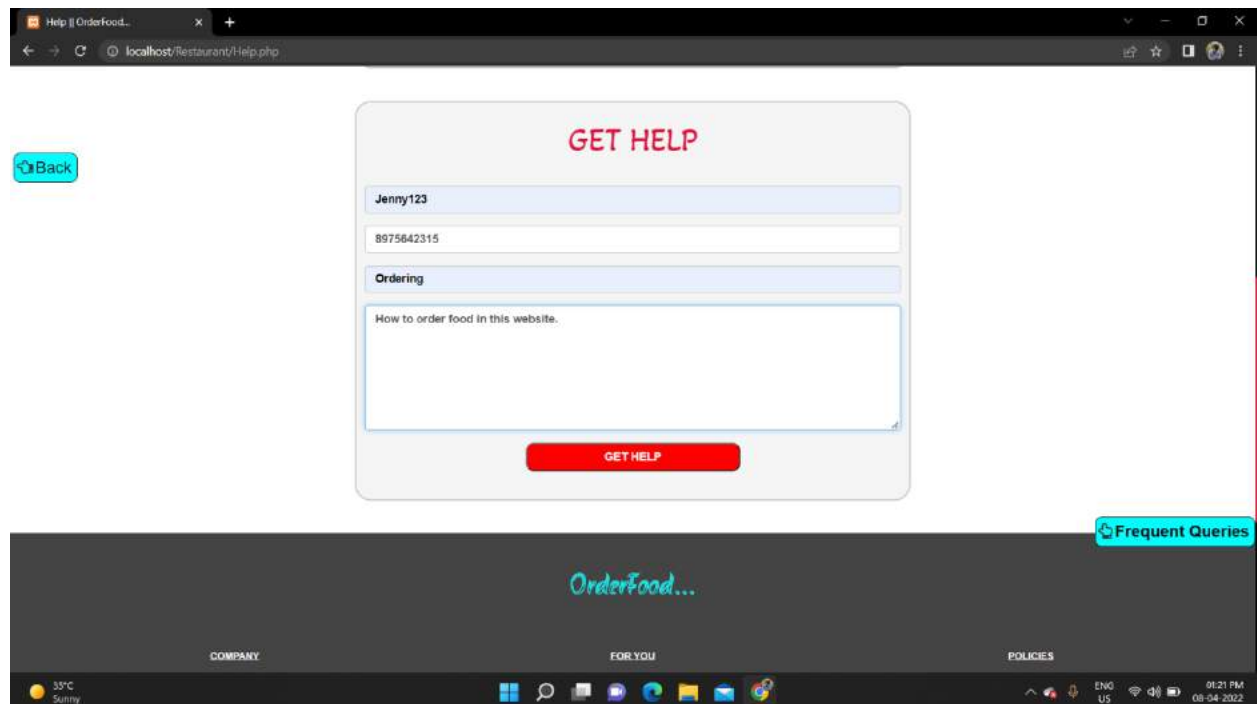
Help || OrderFood...

localhost/Restaurant/Help.php

Back

GET HELP

Jenny123

8975642315

Ordering

How to order food in this website.

GET HELP

Frequent Queries

OrderFood...

COMPANY

FOR YOU

POLICIES

35°C
Sunny

ENG
US

01:21 PM
08-04-2022